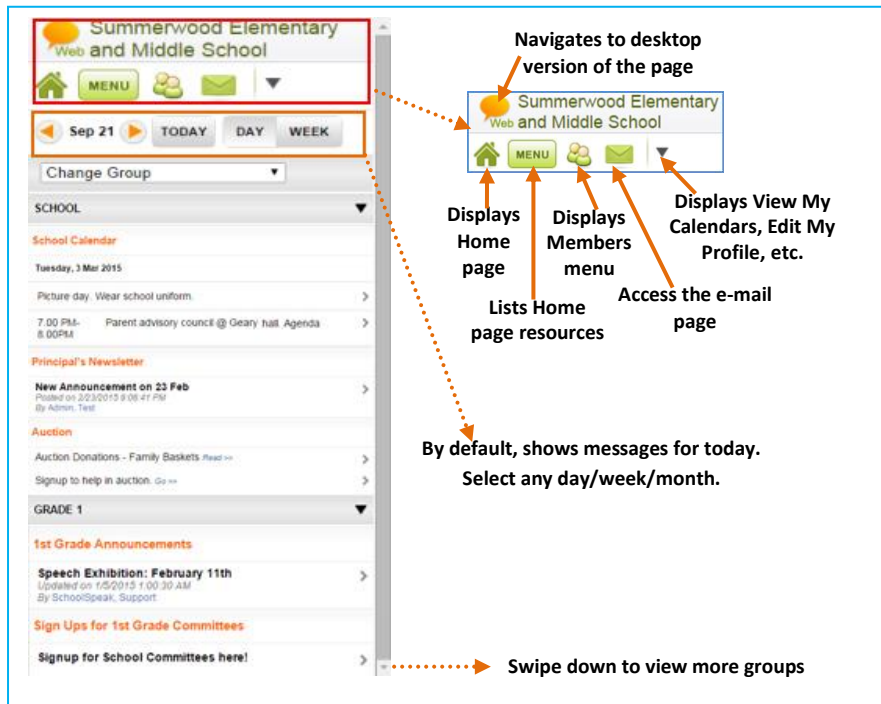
Web Summerwood Elementary and Middle School

MENU

Sep 21 TODAY DAY WEEK

Change Group

SCHOOL

School Calendar

Tuesday, 3 Mar 2015

Picture day. Wear school uniform.

7:00 PM-8:00PM Parent advisory council @ Geary hall. Agenda

Principal's Newsletter

New Announcement on 23 Feb
Posted on 2/23/2015 9:06:41 PM
By Admin, Test

Auction

Auction Donations - Family Baskets Read >>

Signup to help in auction. Go >>

GRADE 1

1st Grade Announcements

Speech Exhibition: February 11th
Updated on 1/5/2015 1:00:30 AM
By SchoolSpeak, Support

Sign Ups for 1st Grade Committees

Signup for School Committees here!

Navigates to desktop version of the page

Web Summerwood Elementary and Middle School

MENU

Displays Home page

Lists Home page resources

Displays Members menu

Access the e-mail page

Displays View My Calendars, Edit My Profile, etc.

By default, shows messages for today. Select any day/week/month.

Swipe down to view more groups